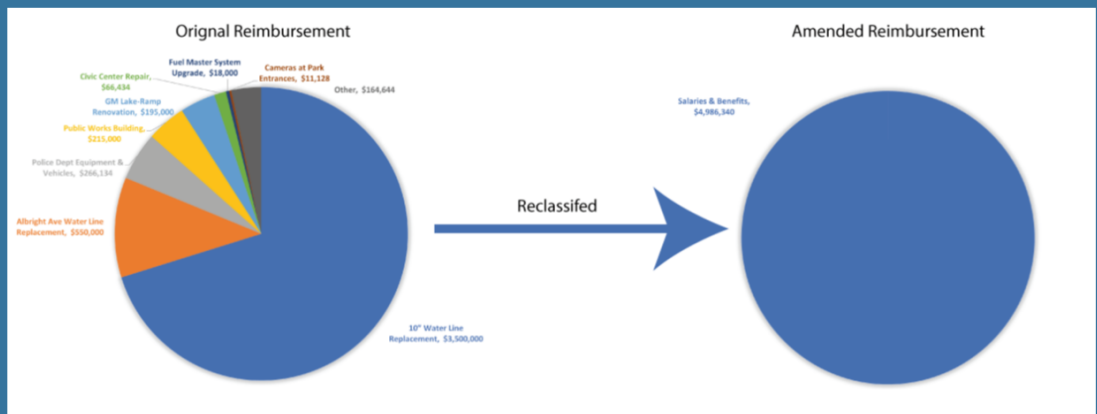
Orignal Reimbursement

Fuel Master System Upgrade, $18,000

Cameras at Park Entrances, $11,128

Civic Center Repair, $66,434

Other, $164,644

GM Lake-Ramp Renovation, $195,000

Public Works Building, $215,000

Police Dept Equipment & Vehicles, $266,134

Albright Ave Water Line Replacement, $550,000

10" Water Line Replacement, $3,500,000

Reclassifed

Amended Reimbursement

Salaries & Benefits, $4,986,340